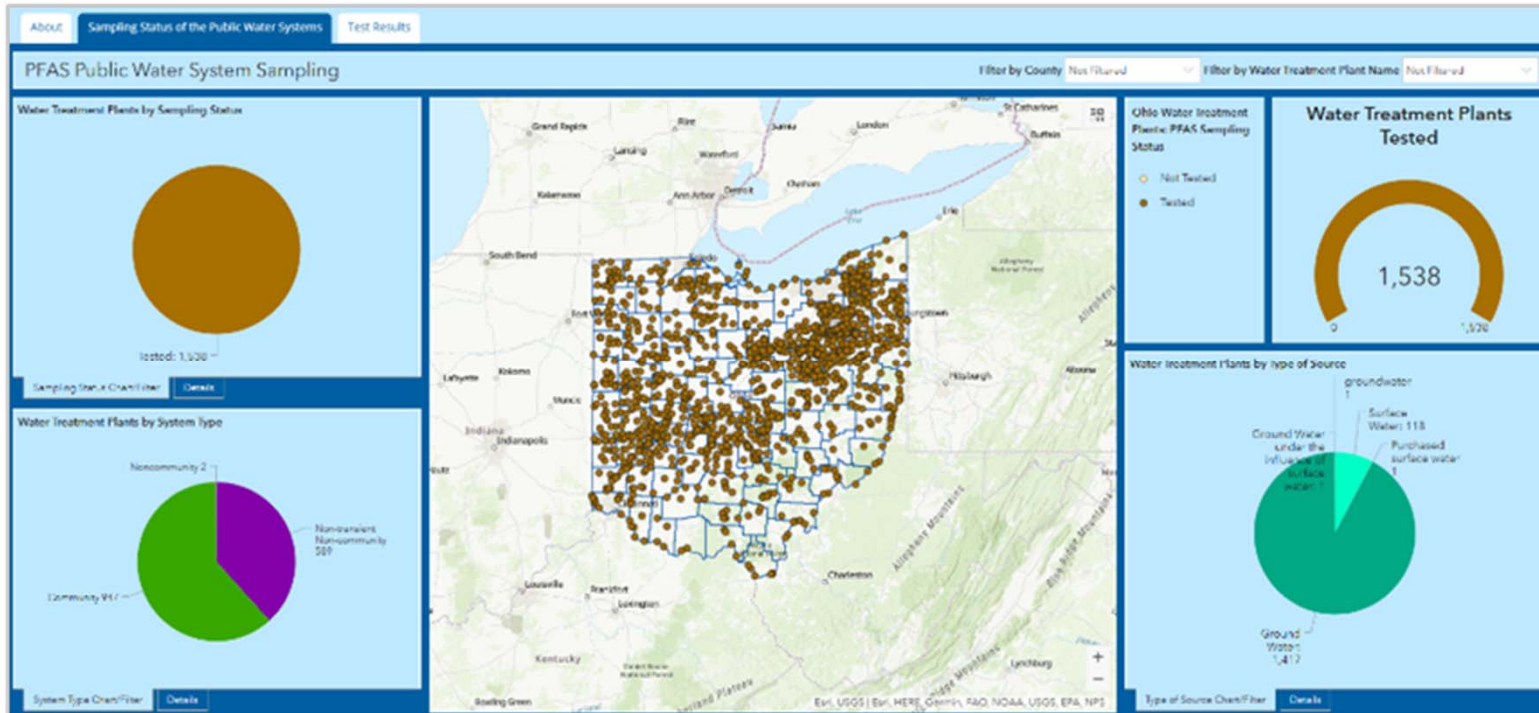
About | Sampling Status of the Public Water Systems | Test Results

PFAS Public Water System Sampling

Filter by County Not Filtered
Filter by Water Treatment Plant Name Not Filtered

Water Treatment Plants by Sampling Status

Tested: 1,538

Sampling Status Chart/Filter | Details

Water Treatment Plants by System Type

Noncommunity 2
Non-transient Non-community 589
Community 947

System Type Chart/Filter | Details

Grand Rapids
Flint
Sarnia
London
St Catharines
Buffalo
Lansing
Waterford
Kalamazoo
Ann Arbor
Detroit
Chatham
Erie
South Bend
Toledo
Fort Wayne
Youngstown
Lafayette
Kokomo
Muncie
Pittsburgh
Altoona
Indiana
Indianapolis
Louisville
Frankfort
Lexington
Charleston
Kentucky
Lynchburg
Bowling Green
Esri, USGS | Esri, HERE, Garmin, FAO, NOAA, USGS, EPA, NPS

Ohio Water Treatment Plants: PFAS Sampling Status

Not Tested
Tested

Water Treatment Plants Tested

1,538

0
1,538

Water Treatment Plants by Type of Source

groundwater 1
Surface Water: 118
Ground Water under the influence of surface water: 1
Purchased surface water 1
Ground Water: 1,417

Type of Source Chart/Filter | Details